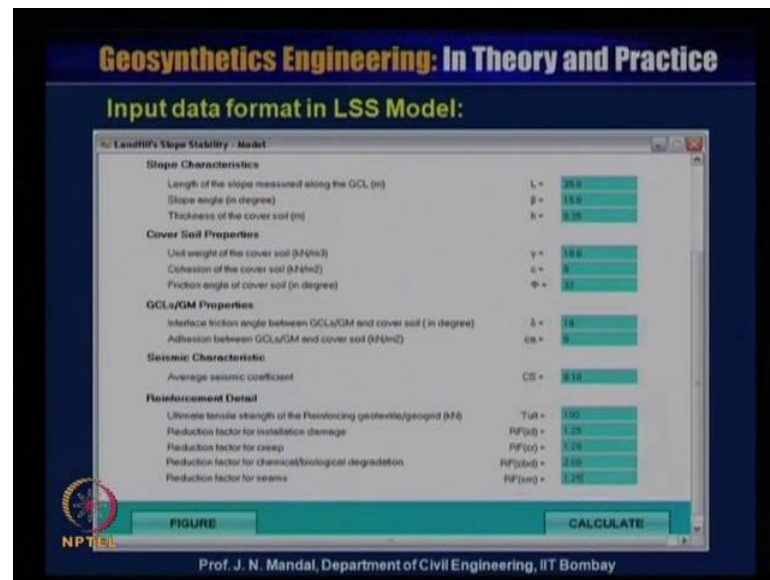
Geosynthetics Engineering: In Theory and Practice

Input data format in LSS Model:

Landfill's Slope Stability - Model

Slope Characteristics

Length of the slope measured along the GCL (m) L = 35.0

Slope angle (in degree) $\beta$ = 15.0

Thickness of the cover soil (m) h = 0.25

Cover Soil Properties

Unit weight of the cover soil (kN/m3) $\gamma$ = 18.0

Cohesion of the cover soil (kN/m2) c = 0

Friction angle of cover soil (in degree) $\Phi$ = 32

GCLs/GM Properties

Interface friction angle between GCLs/GM and cover soil (in degree) $\delta$ = 18

Adhesion between GCLs/GM and cover soil (kN/m2) ca = 0

Seismic Characteristic

Average seismic coefficient CS = 0.10

Reinforcement Detail

Ultimate tensile strength of the Reinforcing geotextile/geogrid (kN) Tult = 100

Reduction factor for installation damage RF(id) = 1.25

Reduction factor for creep RF(cr) = 1.20

Reduction factor for chemical/biological degradation RF(cbd) = 2.00

Reduction factor for seams RF(sm) = 1.25

FIGURE

CALCULATE

NPTEL

Prof. J. N. Mandal, Department of Civil Engineering, IIT Bombay